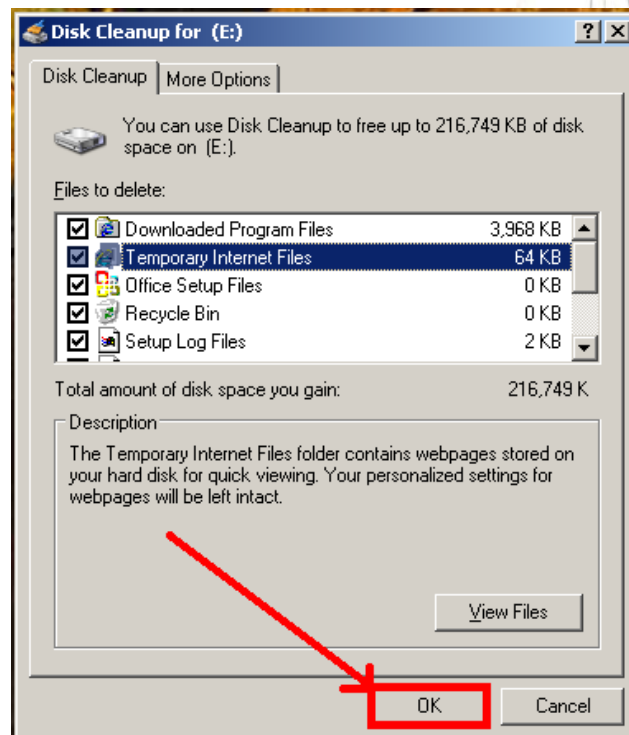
Disk Cleanup for (E:)

?

X

Disk Cleanup

More Options

You can use Disk Cleanup to free up to 216,749 KB of disk space on (E:).

Files to delete:

| | | |
|---|---|---|
| ☑ | Downloaded Program Files | 3,968 KB |
| ☑ | Temporary Internet Files | 64 KB |
| ☑ | Office Setup Files | 0 KB |
| ☑ | Recycle Bin | 0 KB |
| ☑ | Setup Log Files | 2 KB |

Total amount of disk space you gain: 216,749 K

Description

The Temporary Internet Files folder contains webpages stored on your hard disk for quick viewing. Your personalized settings for webpages will be left intact.

View Files

OK

Cancel